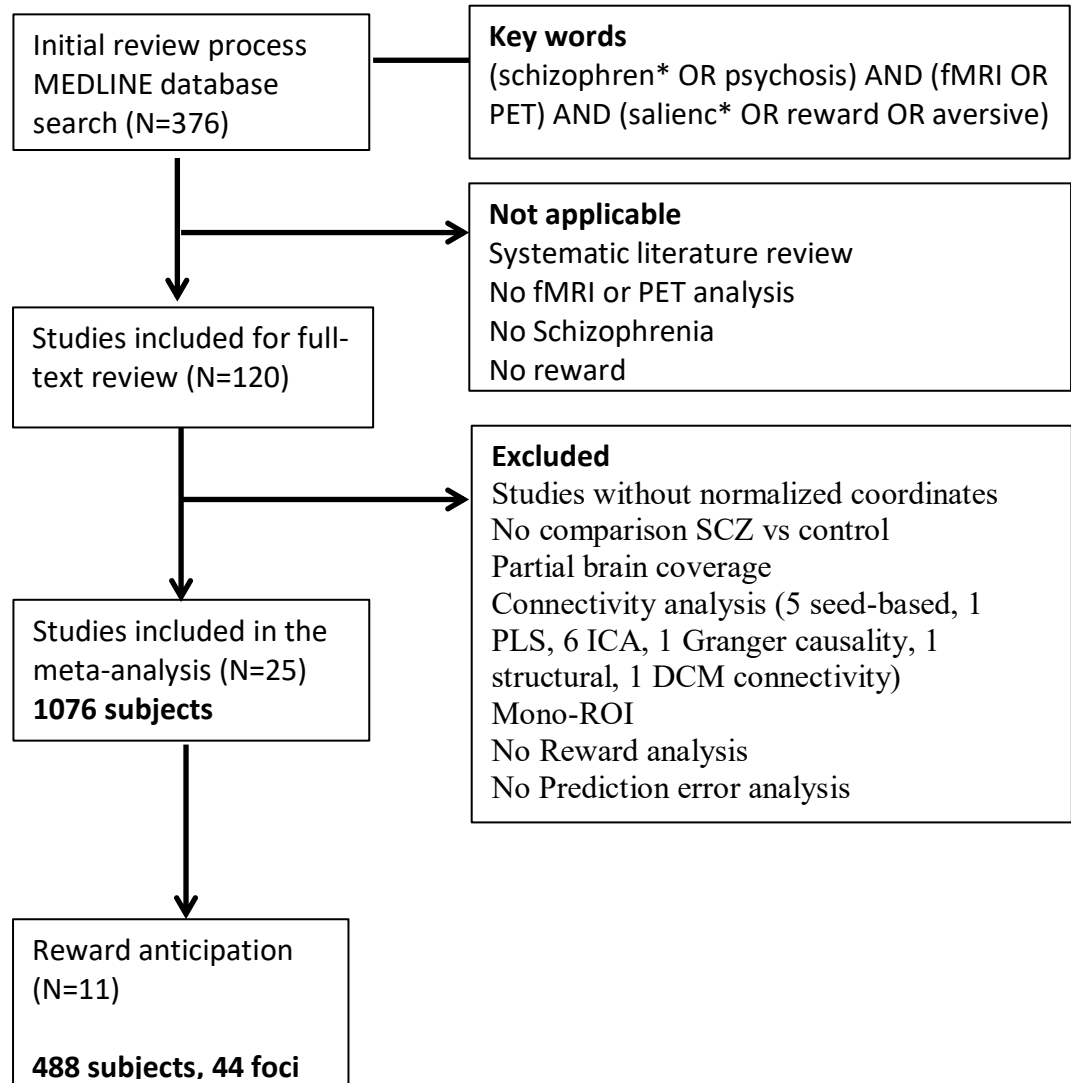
Initial review process MEDLINE database search (N=376)

**Key words**
(schizophren* OR psychosis) AND (fMRI OR PET) AND (salienc* OR reward OR aversive)

**Not applicable**
Systematic literature review
No fMRI or PET analysis
No Schizophrenia
No reward

Studies included for full-text review (N=120)

**Excluded**
Studies without normalized coordinates
No comparison SCZ vs control
Partial brain coverage
Connectivity analysis (5 seed-based, 1 PLS, 6 ICA, 1 Granger causality, 1 structural, 1 DCM connectivity)
Mono-ROI
No Reward analysis
No Prediction error analysis

Studies included in the meta-analysis (N=25)
**1076 subjects**

Reward anticipation (N=11)

**488 subjects, 44 foci**